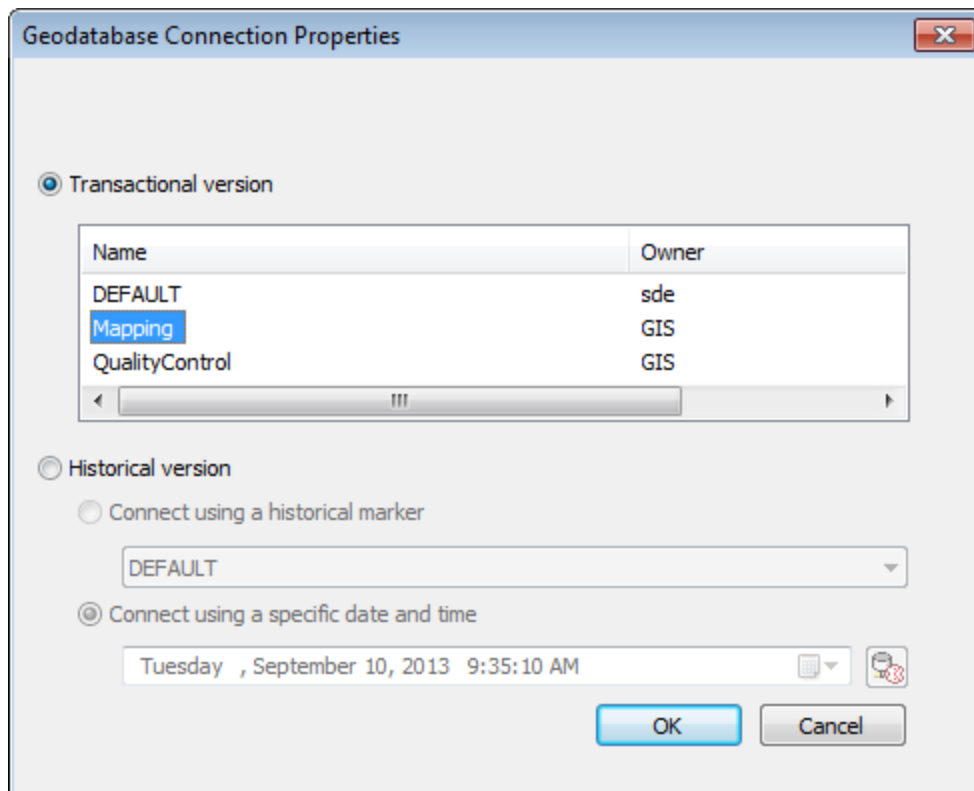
Geodatabase Connection Properties

Transactional version

| Name | Owner |
|---|---|
| DEFAULT | sde |
| Mapping | GIS |
| QualityControl | GIS |

Historical version

Connect using a historical marker

DEFAULT

Connect using a specific date and time

Tuesday , September 10, 2013 9:35:10 AM

OK

Cancel